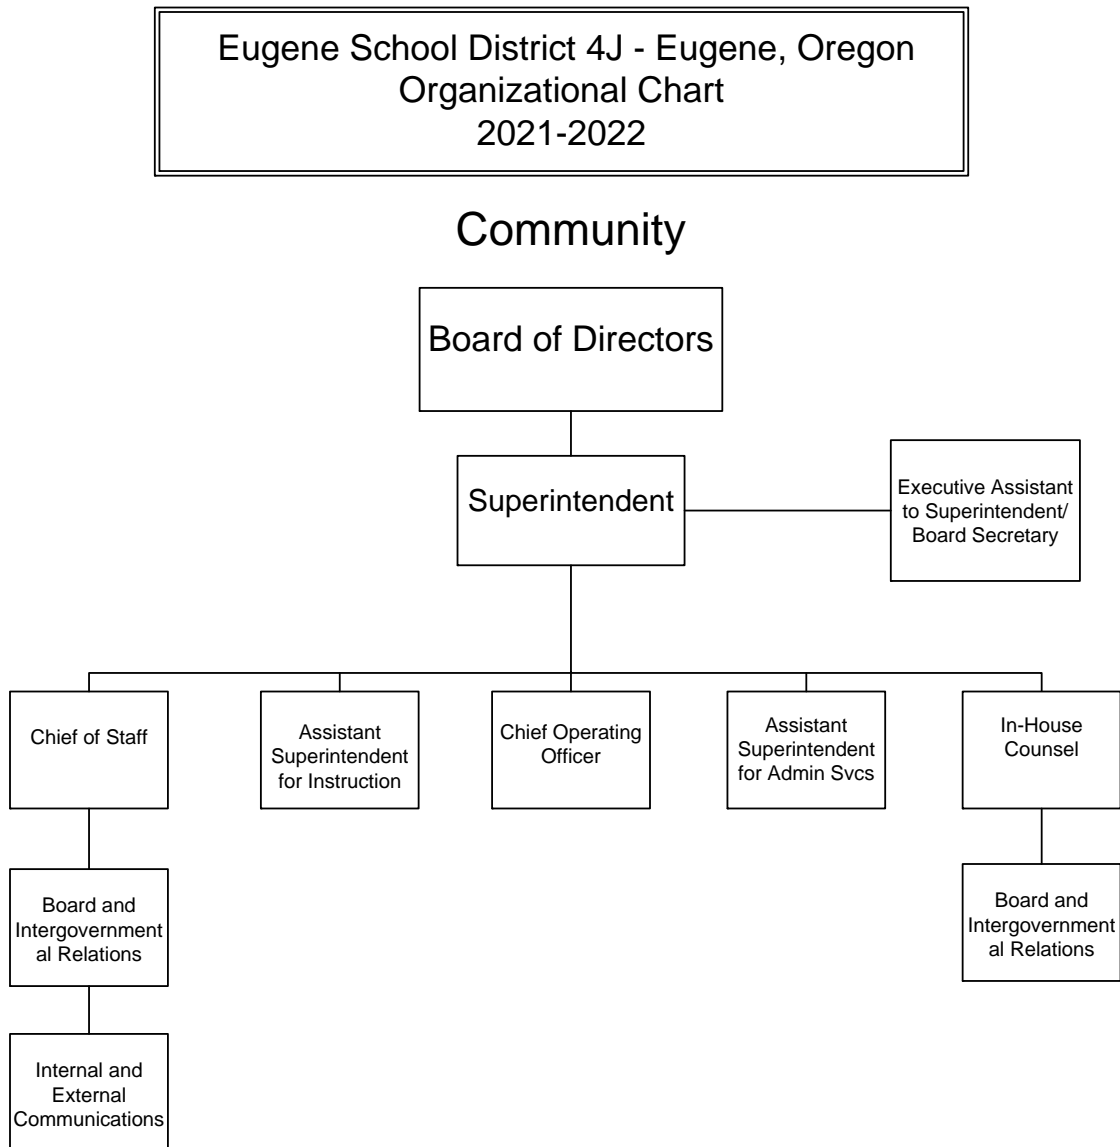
Eugene School District 4J - Eugene, Oregon
Organizational Chart
2021-2022

Community

Board of Directors

Superintendent

Executive Assistant to Superintendent/ Board Secretary

Chief of Staff

Assistant Superintendent for Instruction

Chief Operating Officer

Assistant Superintendent for Admin Svcs

In-House Counsel

Board and Intergovernmental Relations

Internal and External Communications

Board and Intergovernmental Relations